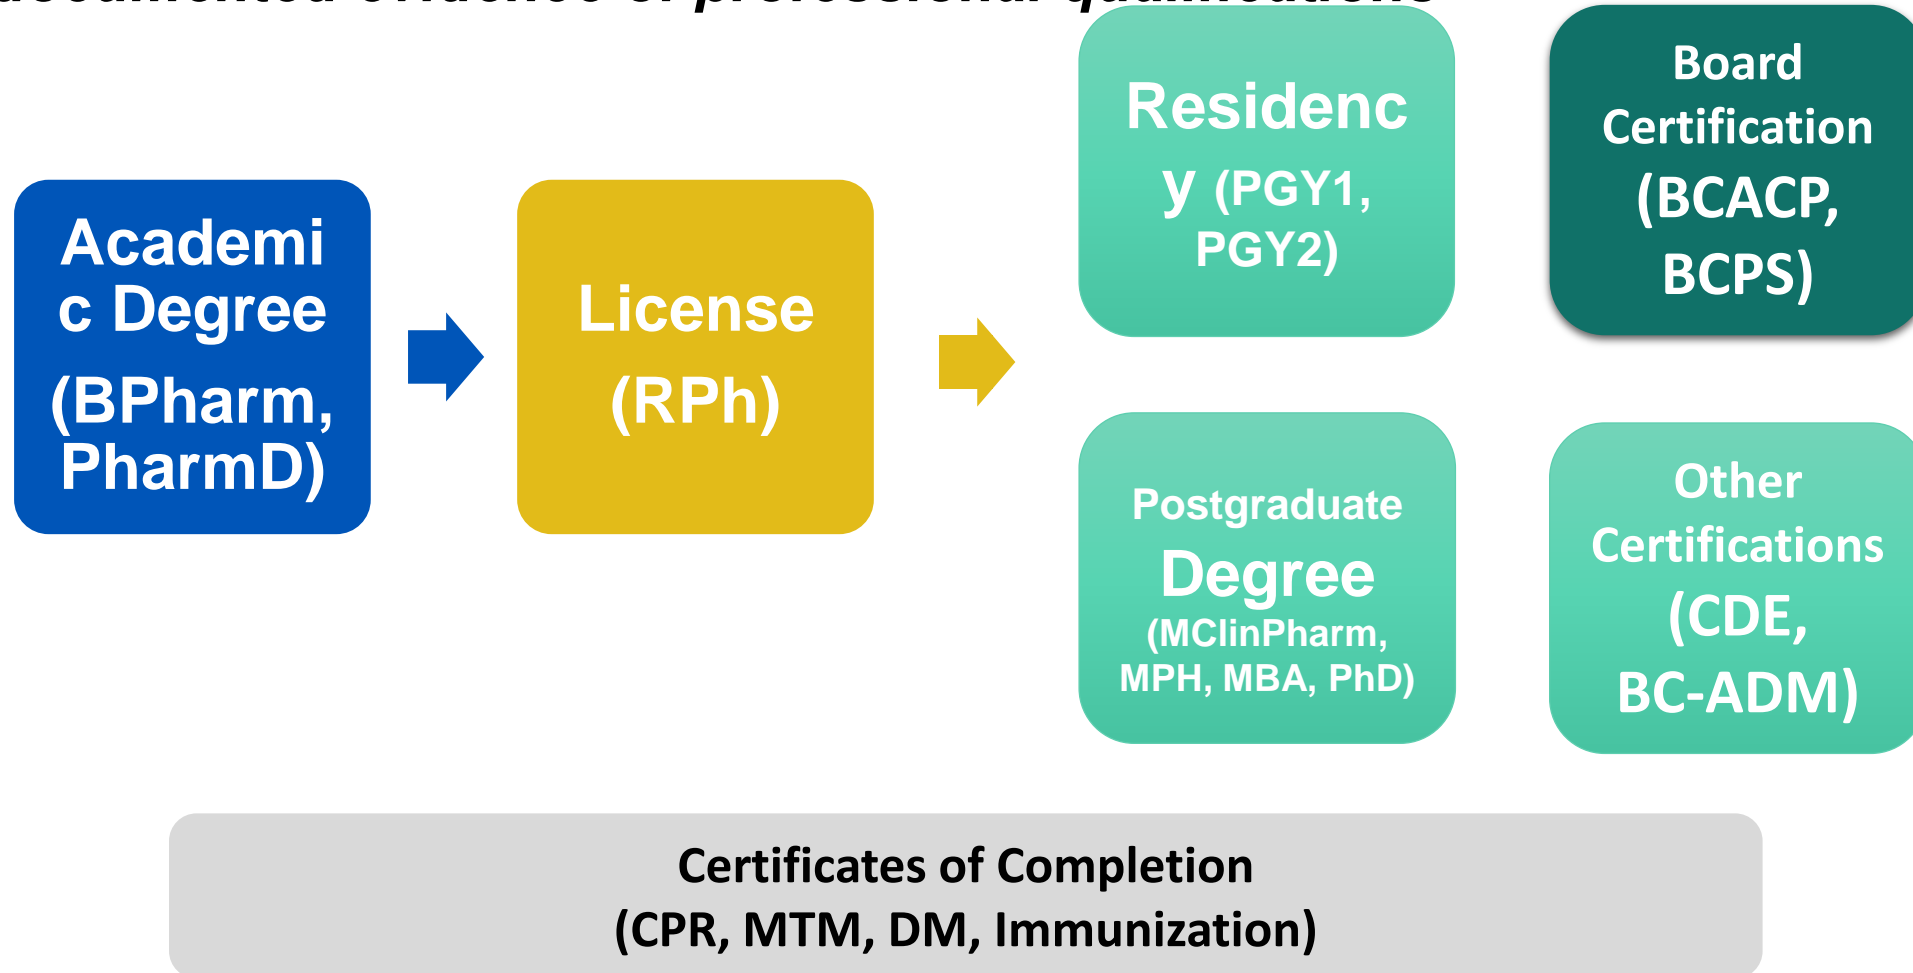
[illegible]

Academic Degree (BPharm, PharmD)

License (RPh)

Residency (PGY1, PGY2)

Board Certification (BCACP, BCPS)

Postgraduate Degree (MClinPharm, MPH, MBA, PhD)

Other Certifications (CDE, BC-ADM)

Certificates of Completion (CPR, MTM, DM, Immunization)